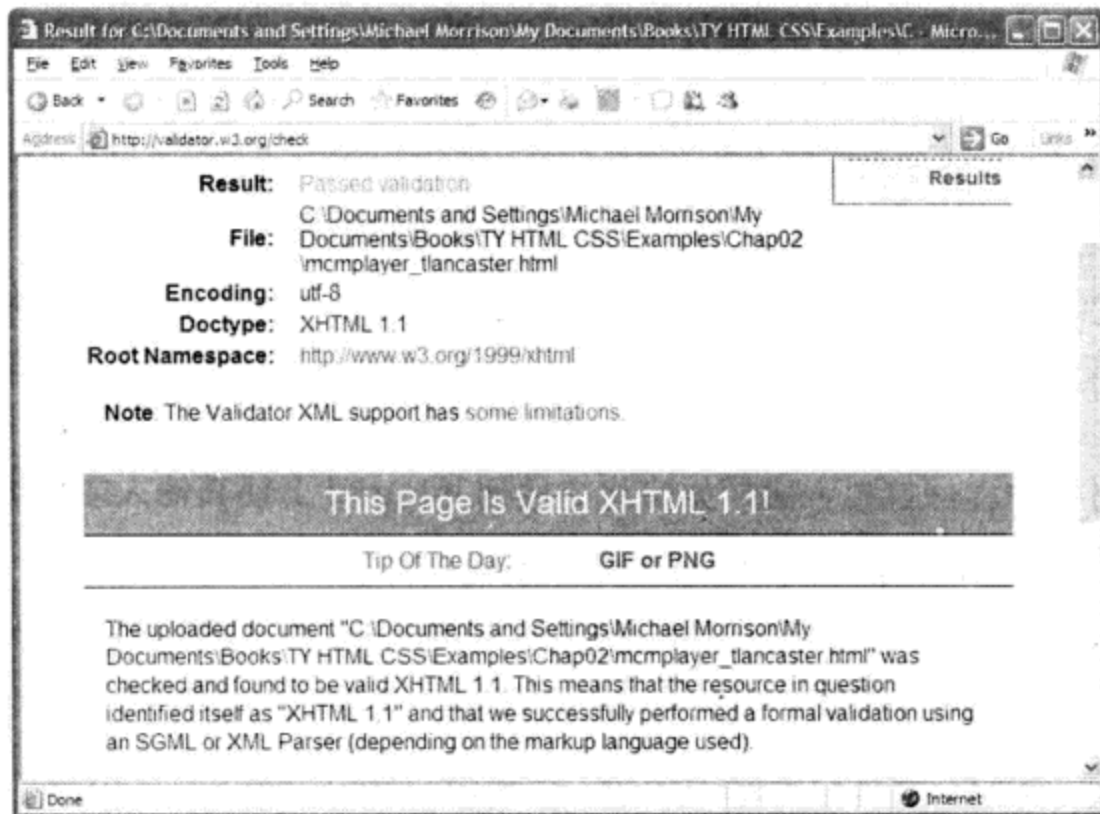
Result for C:\Documents and Settings\Michael Morrison\My Documents\Books\TY HTML CSS\Examples\C... - Micro...

File Edit View Favorites Tools Help

Back Search Favorites

Address http://validator.w3.org/check Go Links

Results

Result: Passed validation

File: C:\Documents and Settings\Michael Morrison\My Documents\Books\TY HTML CSS\Examples\Chap02\mcmplayer_tlancaster.html

Encoding: utf-8

Doctype: XHTML 1.1

Root Namespace: http://www.w3.org/1999/xhtml

Note: The Validator XML support has some limitations.

This Page Is Valid XHTML 1.1!

Tip Of The Day: GIF or PNG

The uploaded document "C:\Documents and Settings\Michael Morrison\My Documents\Books\TY HTML CSS\Examples\Chap02\mcmplayer_tlancaster.html" was checked and found to be valid XHTML 1.1. This means that the resource in question identified itself as "XHTML 1.1" and that we successfully performed a formal validation using an SGML or XML Parser (depending on the markup language used).

Done Internet